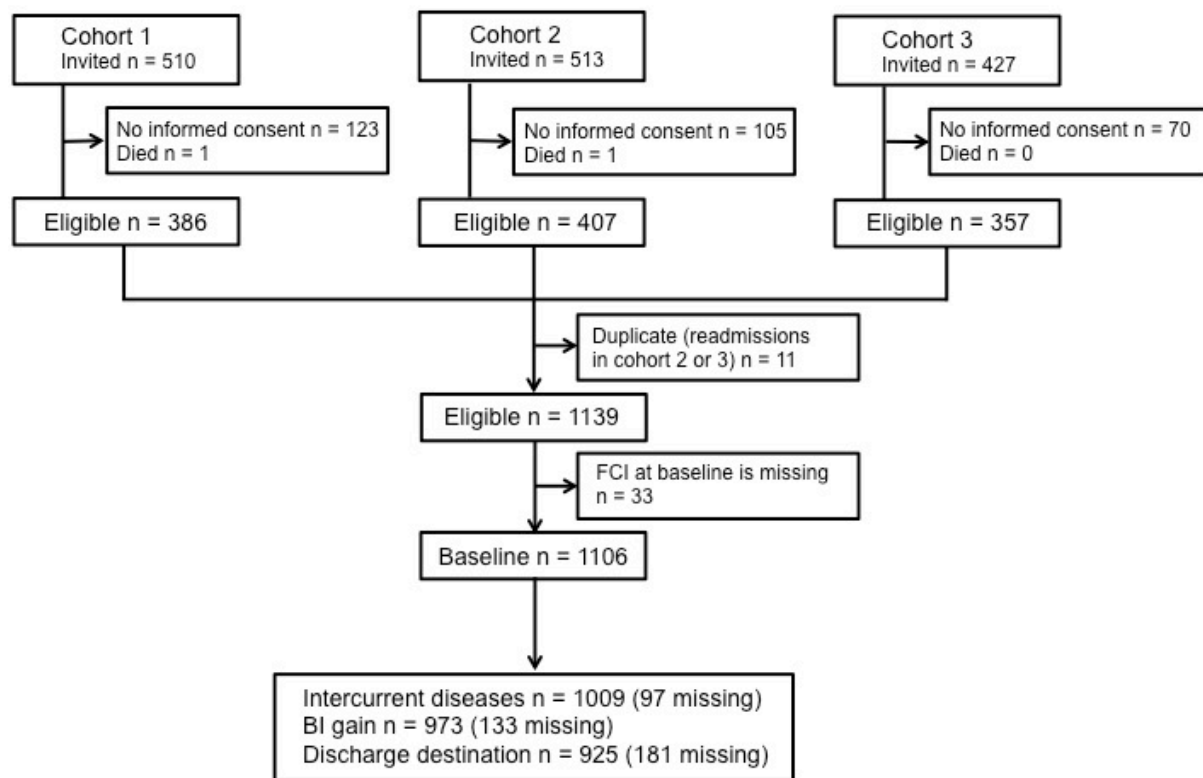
Cohort 1
Invited n = 510

No informed consent n = 123
Died n = 1

Eligible n = 386

Cohort 2
Invited n = 513

No informed consent n = 105
Died n = 1

Eligible n = 407

Cohort 3
Invited n = 427

No informed consent n = 70
Died n = 0

Eligible n = 357

Duplicate (readmissions in cohort 2 or 3) n = 11

Eligible n = 1139

FCI at baseline is missing n = 33

Baseline n = 1106

Intercurrent diseases n = 1009 (97 missing)
BI gain n = 973 (133 missing)
Discharge destination n = 925 (181 missing)